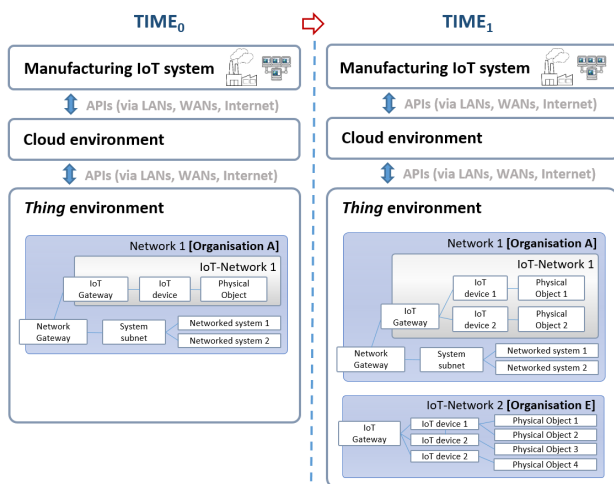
TIME$_0$

Manufacturing IoT system

APIs (via LANs, WANs, Internet)

Cloud environment

APIs (via LANs, WANs, Internet)

*Thing* environment

Network 1 **[Organisation A]**

IoT-Network 1

IoT Gateway

IoT device

Physical Object

Network Gateway

System subnet

Networked system 1

Networked system 2

TIME$_1$

Manufacturing IoT system

APIs (via LANs, WANs, Internet)

Cloud environment

APIs (via LANs, WANs, Internet)

*Thing* environment

Network 1 **[Organisation A]**

IoT-Network 1

IoT Gateway

IoT device 1

Physical Object 1

IoT device 2

Physical Object 2

Network Gateway

System subnet

Networked system 1

Networked system 2

IoT-Network 2 **[Organisation E]**

IoT Gateway

IoT device 1

IoT device 2

IoT device 2

Physical Object 1

Physical Object 2

Physical Object 3

Physical Object 4